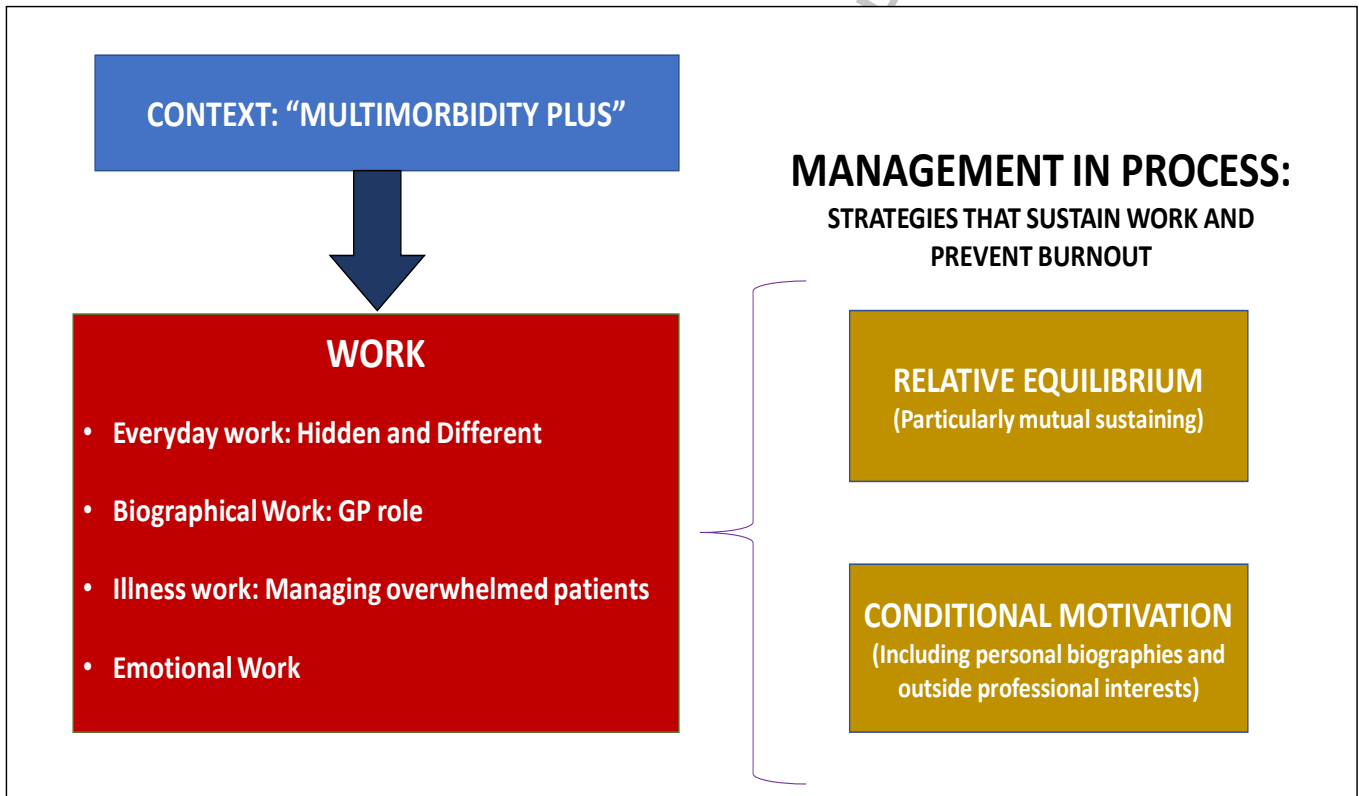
CONTEXT: “MULTIMORBIDITY PLUS”

WORK

• Everyday work: Hidden and Different

• Biographical Work: GP role

• Illness work: Managing overwhelmed patients

• Emotional Work

MANAGEMENT IN PROCESS:

STRATEGIES THAT SUSTAIN WORK AND PREVENT BURNOUT

RELATIVE EQUILIBRIUM
(Particularly mutual sustaining)

CONDITIONAL MOTIVATION
(Including personal biographies and outside professional interests)